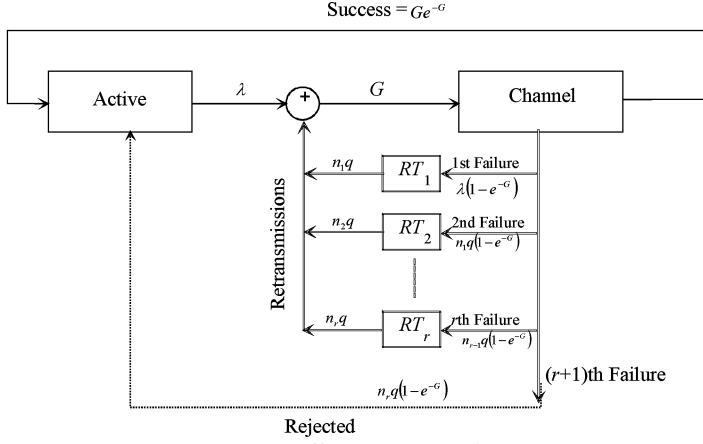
Success = $Ge^{-G}$

Active

$\lambda$

+

$G$

Channel

Retransmissions

$n_1q$

$RT_1$

1st Failure

$\lambda\left(1-e^{-G}\right)$

$n_2q$

$RT_2$

2nd Failure

$n_1q\left(1-e^{-G}\right)$

$n_rq$

$RT_r$

rth Failure

$n_{r-1}q\left(1-e^{-G}\right)$

$(r+1)$th Failure

$n_rq\left(1-e^{-G}\right)$

Rejected